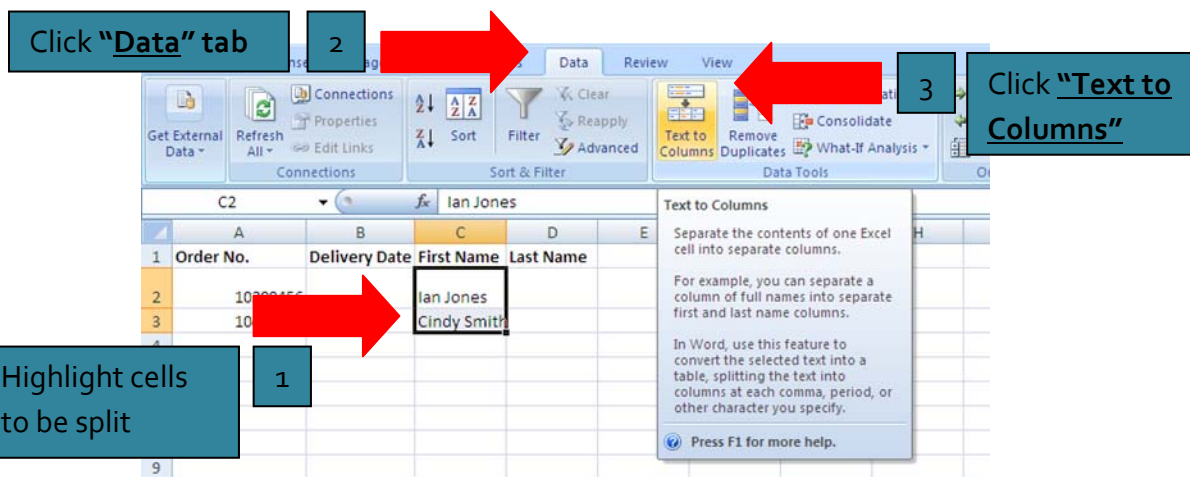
Click **"Data" tab**

2

Data Review View

3

Click **"Text to Columns"**

Get External Data
Refresh All
Connections
Properties
Edit Links
Connections

Sort
Filter
Clear
Reapply
Advanced
Sort & Filter

Text to Columns
Remove Duplicates
Consolidate
What-If Analysis
Data Tools

C2
$f_x$ Ian Jones

| | A | B | C | D | E |
|---|---|---|---|---|---|
| 1 | Order No. | Delivery Date | First Name | Last Name | |
| 2 | 10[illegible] | | Ian Jones | | |
| 3 | 10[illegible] | | Cindy Smith | | |

Text to Columns

Separate the contents of one Excel cell into separate columns.

For example, you can separate a column of full names into separate first and last name columns.

In Word, use this feature to convert the selected text into a table, splitting the text into columns at each comma, period, or other character you specify.

Press F1 for more help.

Highlight cells to be split

1

9